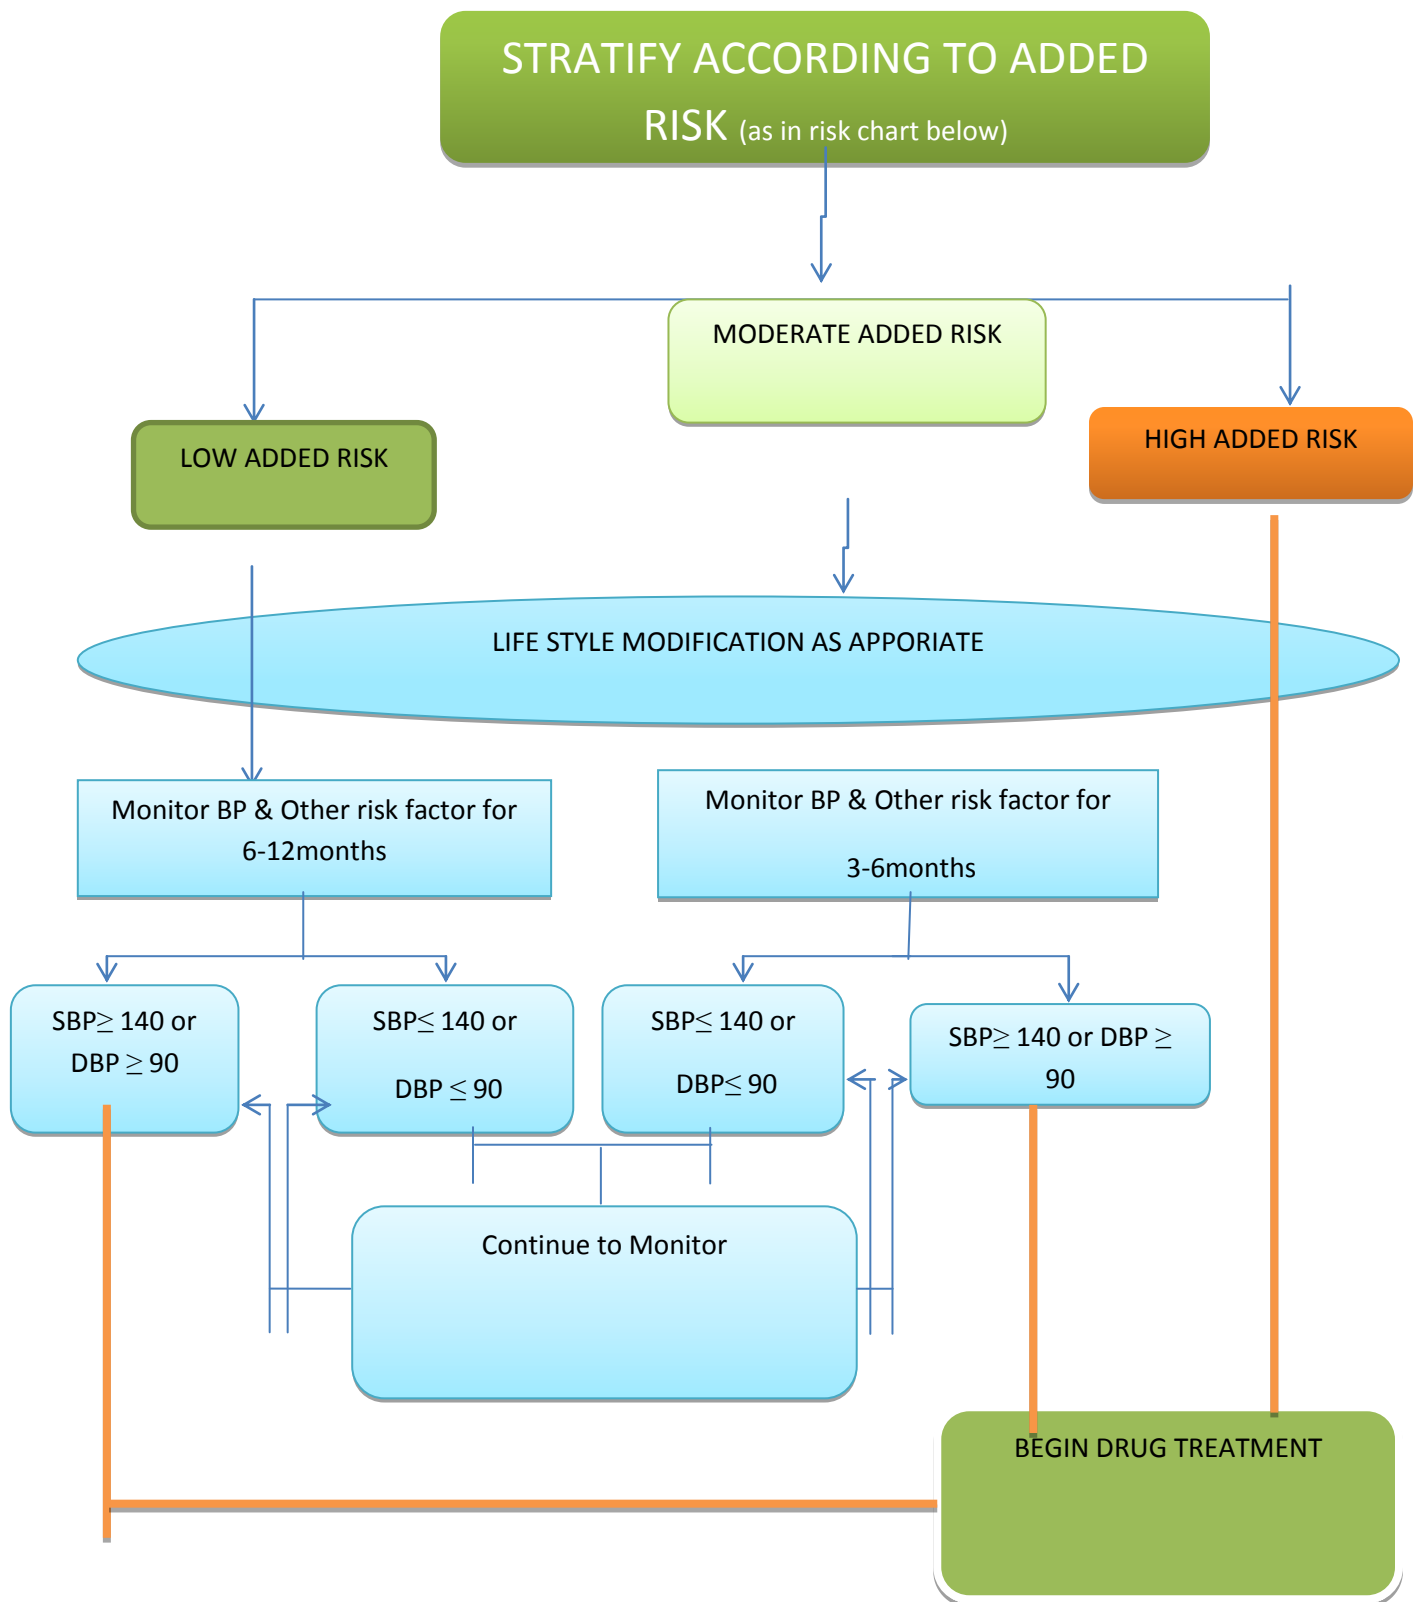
STRATIFY ACCORDING TO ADDED RISK (as in risk chart below)

MODERATE ADDED RISK

LOW ADDED RISK

HIGH ADDED RISK

LIFE STYLE MODIFICATION AS APPORIATE

Monitor BP & Other risk factor for 6-12months

Monitor BP & Other risk factor for 3-6months

SBP$\geq$ 140 or DBP $\geq$ 90

SBP$\leq$ 140 or DBP $\leq$ 90

SBP$\leq$ 140 or DBP$\leq$ 90

SBP$\geq$ 140 or DBP $\geq$ 90

Continue to Monitor

BEGIN DRUG TREATMENT